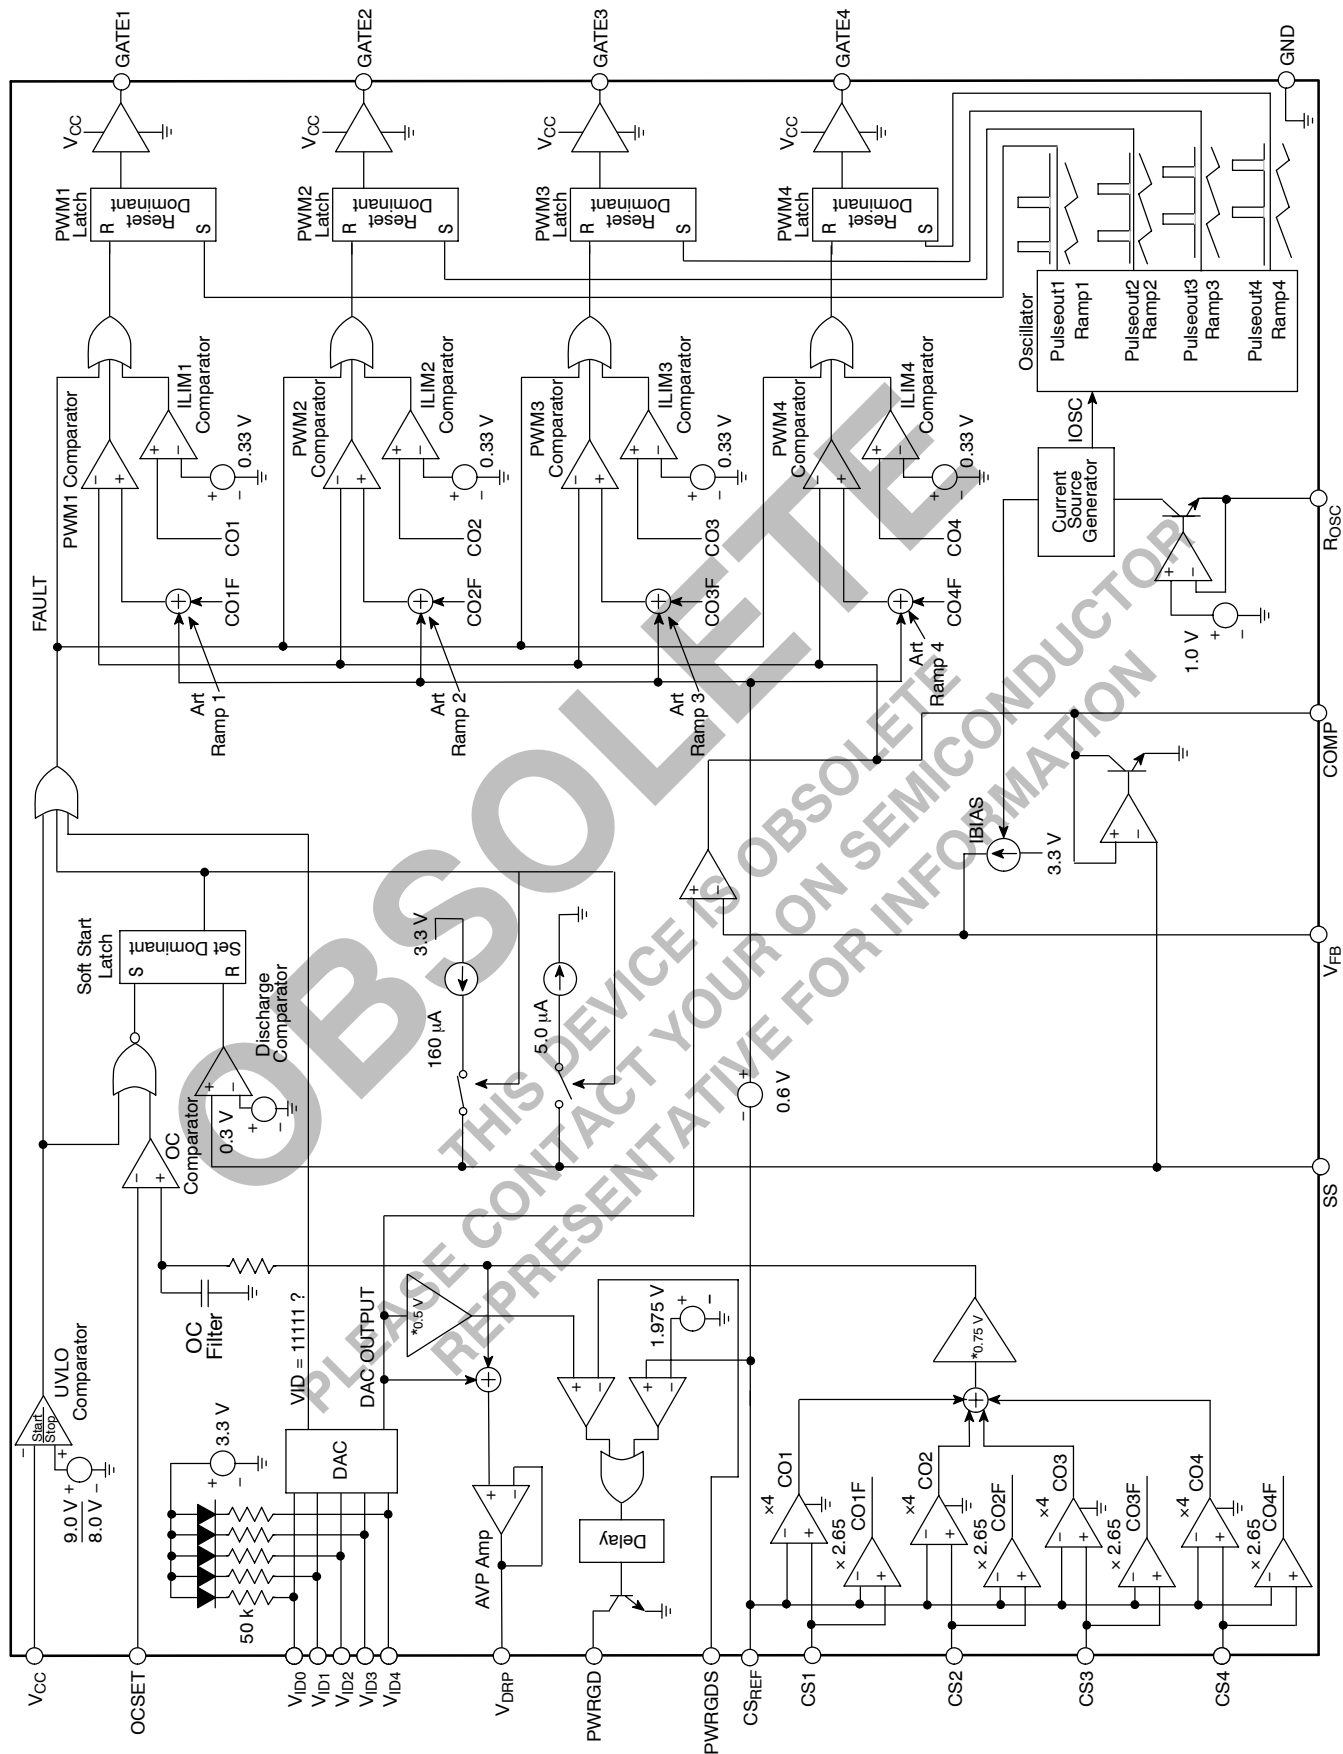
GATE1
GATE2
GATE3
GATE4
GND
$V_{CC}$
$V_{CC}$
$V_{CC}$
$V_{CC}$
PWM1 Latch
Reset Dominant
R S
PWM2 Latch
Reset Dominant
R S
PWM3 Latch
Reset Dominant
R S
PWM4 Latch
Reset Dominant
R S
Oscillator
Pulseout1 Ramp1
Pulseout2 Ramp2
Pulseout3 Ramp3
Pulseout4 Ramp4
PWM1 Comparator
ILIM1 Comparator
0.33 V
CO1
CO1F
PWM2 Comparator
ILIM2 Comparator
0.33 V
CO2
CO2F
PWM3 Comparator
ILIM3 Comparator
0.33 V
CO3
CO3F
PWM4 Comparator
ILIM4 Comparator
0.33 V
CO4
CO4F
IOSC
Current Source Generator
1.0 V
$R_{OSC}$
FAULT
Art Ramp 1
Art Ramp 2
Art Ramp 3
Art Ramp 4
COMP
IBIAS
3.3 V
Soft Start Latch
Set Dominant
S R
Discharge Comparator
3.3 V
160 µA
5.0 µA
0.6 V
$V_{FB}$
OC Comparator
0.3 V
SS
OC Filter
VID = 11111 ?
DAC OUTPUT
*0.5 V
1.975 V
*0.75 V
UVLO Comparator
Start Stop
9.0 V
8.0 V
3.3 V
DAC
AVP Amp
Delay
50 k
×4 CO1
× 2.65 CO1F
×4 CO2
× 2.65 CO2F
×4 CO3
× 2.65 CO3F
×4 CO4
× 2.65 CO4F
$V_{CC}$
OCSET
$V_{ID0}$
$V_{ID1}$
$V_{ID2}$
$V_{ID3}$
$V_{ID4}$
$V_{DRP}$
PWRGD
PWRGDS
$CS_{REF}$
CS1
CS2
CS3
CS4
OBSOLETE
THIS DEVICE IS OBSOLETE
PLEASE CONTACT YOUR ON SEMICONDUCTOR
REPRESENTATIVE FOR INFORMATION